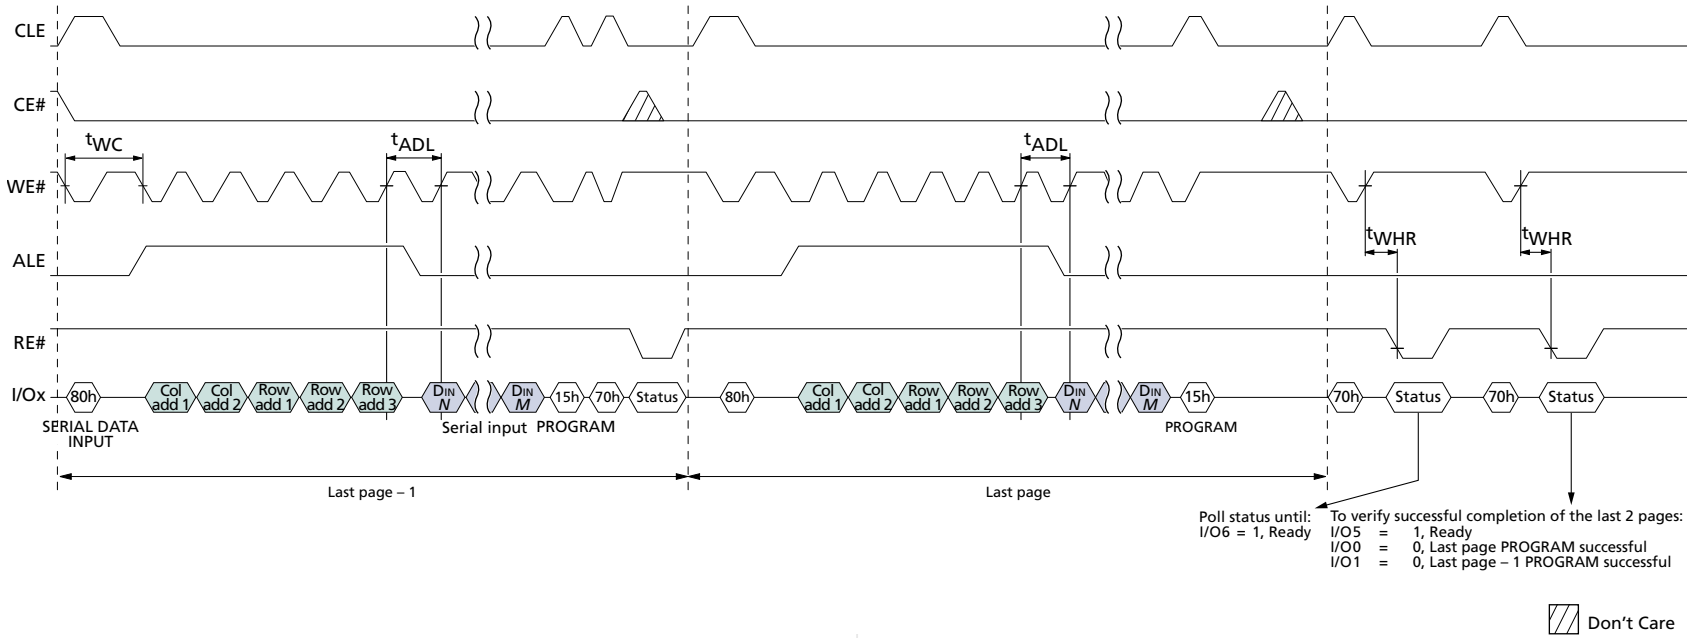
CLE

CE#

$t_{WC}$

$t_{ADL}$

$t_{ADL}$

WE#

$t_{WHR}$

$t_{WHR}$

ALE

RE#

I/Ox

80h

Col add 1

Col add 2

Row add 1

Row add 2

Row add 3

$D_{IN}$ N

$D_{IN}$ M

15h

70h

Status

80h

Col add 1

Col add 2

Row add 1

Row add 2

Row add 3

$D_{IN}$ N

$D_{IN}$ M

15h

70h

Status

70h

Status

SERIAL DATA INPUT

Serial input PROGRAM

PROGRAM

Last page – 1

Last page

Poll status until:
I/O6 = 1, Ready

To verify successful completion of the last 2 pages:
I/O5 = 1, Ready
I/O0 = 0, Last page PROGRAM successful
I/O1 = 0, Last page – 1 PROGRAM successful

Don't Care